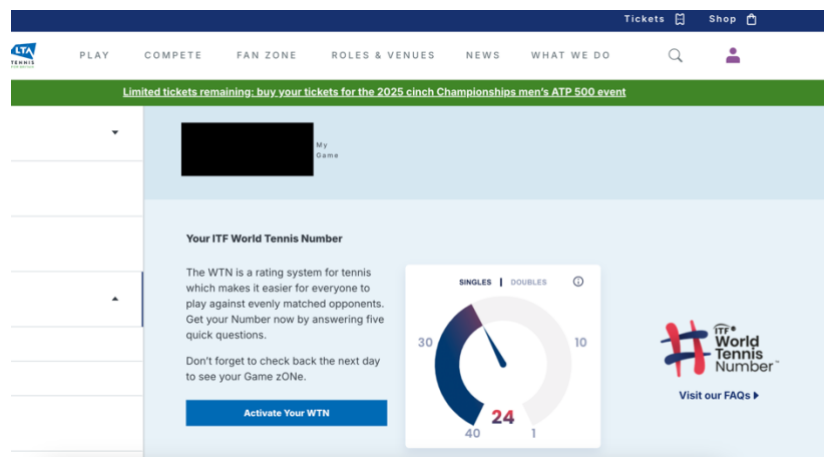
Tickets Shop

LTA TENNIS

PLAY COMPETE FAN ZONE ROLES & VENUES NEWS WHAT WE DO

Limited tickets remaining: buy your tickets for the 2025 cinch Championships men's ATP 500 event

My Game

Your ITF World Tennis Number

The WTN is a rating system for tennis which makes it easier for everyone to play against evenly matched opponents. Get your Number now by answering five quick questions.

Don't forget to check back the next day to see your Game zONe.

Activate Your WTN

SINGLES | DOUBLES

30

10

24

40

1

ITF World Tennis Number

Visit our FAQs